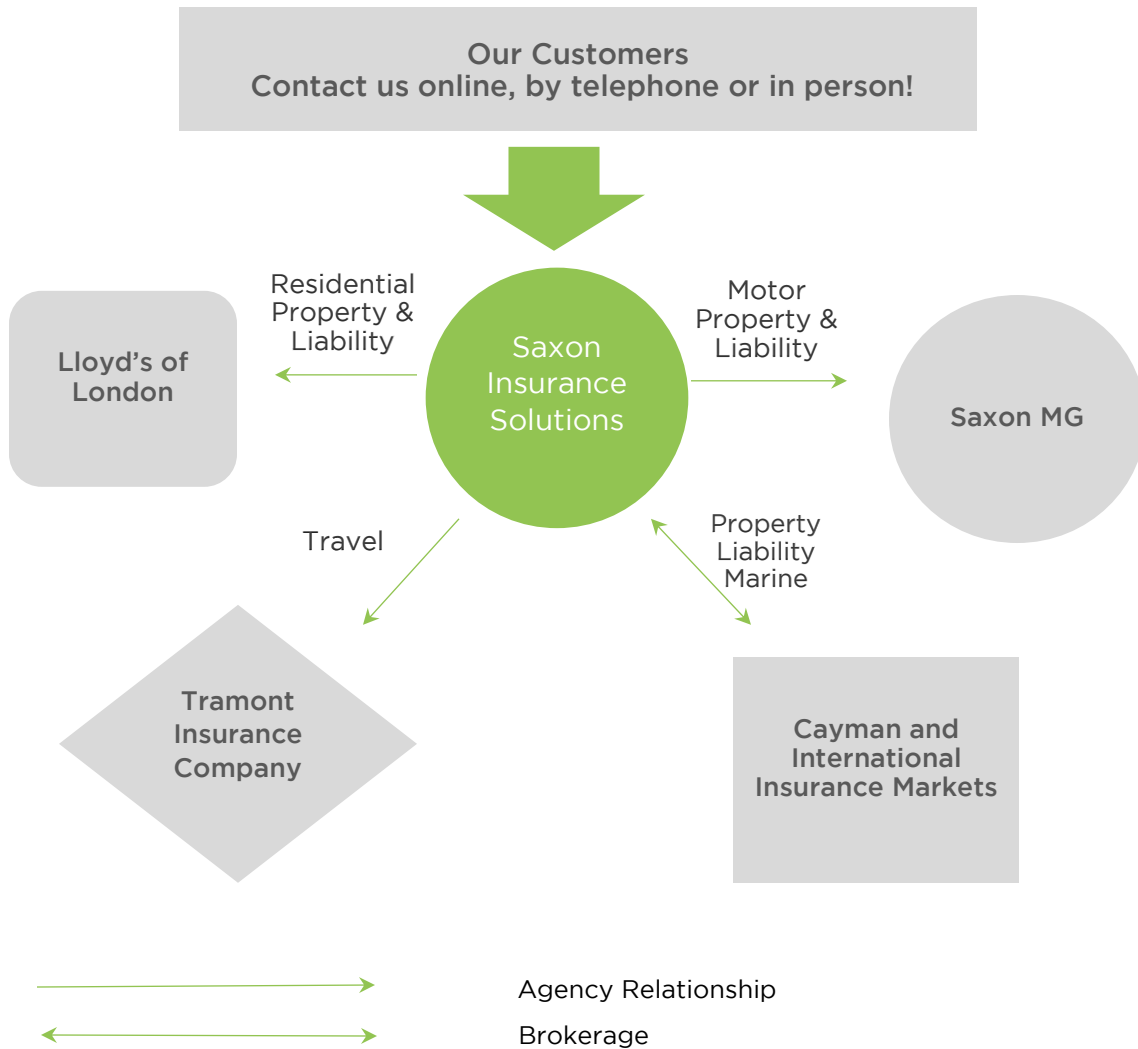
Our Customers
Contact us online, by telephone or in person!

Residential Property & Liability

Lloyd's of London

Saxon Insurance Solutions

Motor Property & Liability

Saxon MG

Travel

Property Liability Marine

Tramont Insurance Company

Cayman and International Insurance Markets

Agency Relationship

Brokerage